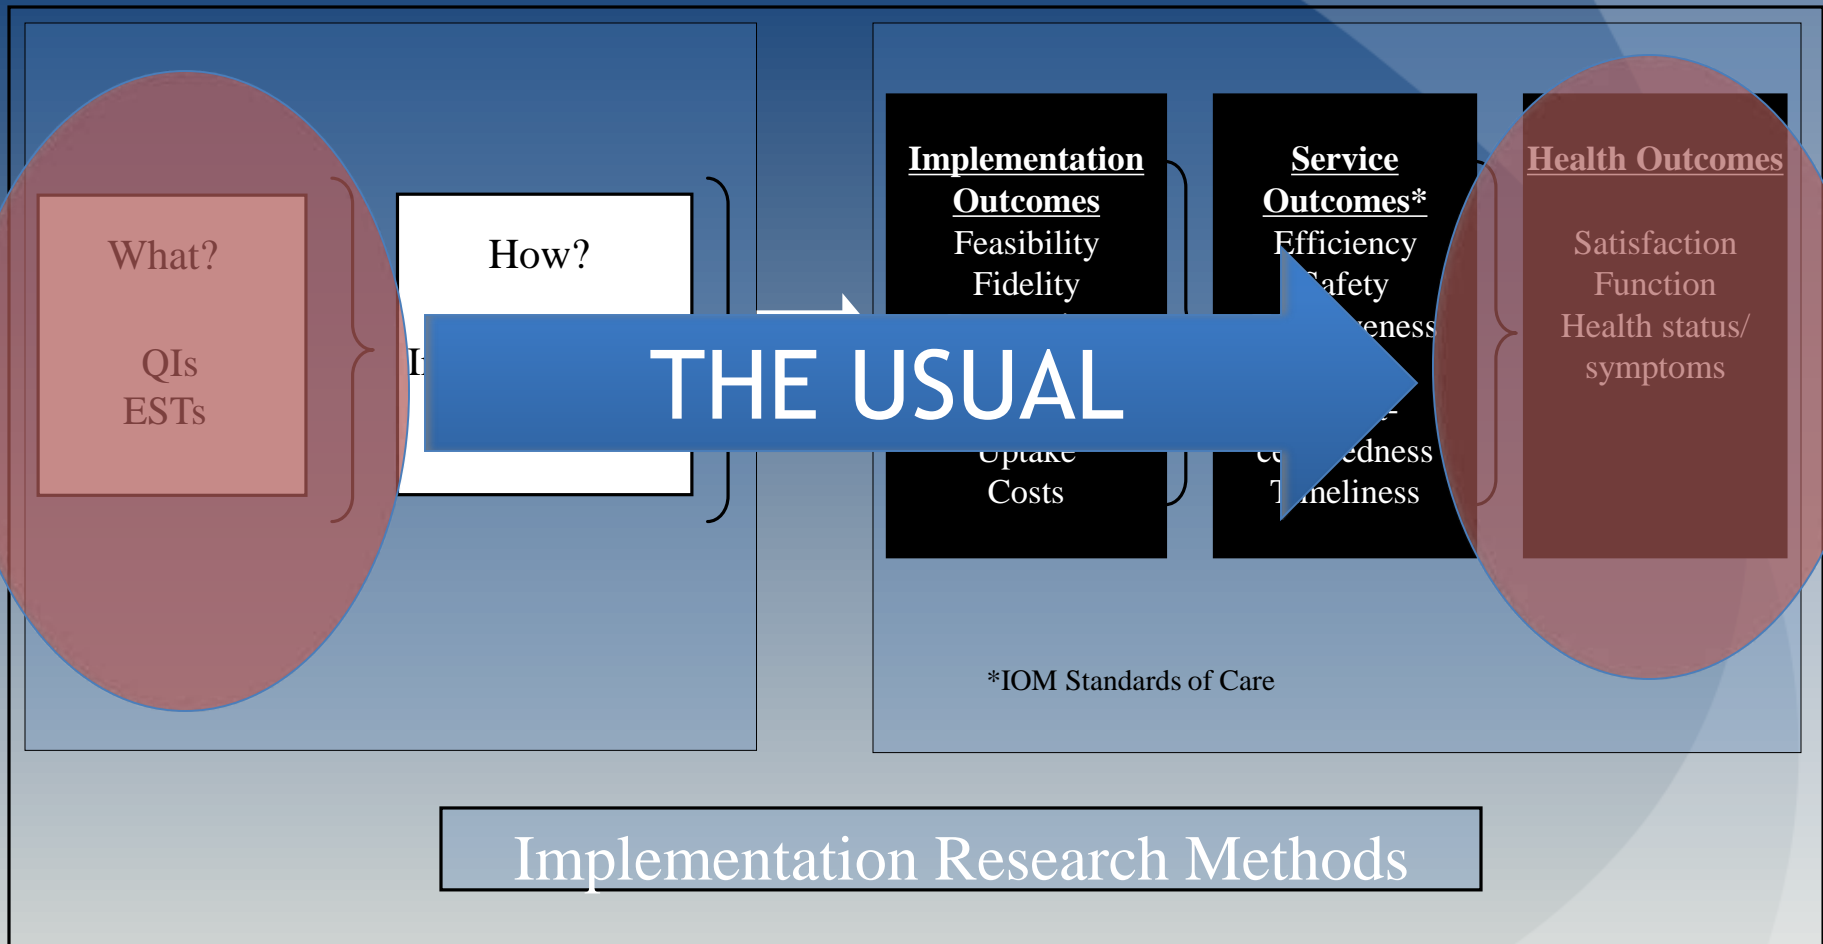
What?

QIs
ESTs

How?

I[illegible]

Implementation Outcomes
Feasibility
Fidelity
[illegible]
Uptake
Costs

Service Outcomes*
Efficiency
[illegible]afety
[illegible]eness
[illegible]
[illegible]edness
T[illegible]meliness

Health Outcomes
Satisfaction
Function
Health status/ symptoms

THE USUAL

*IOM Standards of Care

Implementation Research Methods